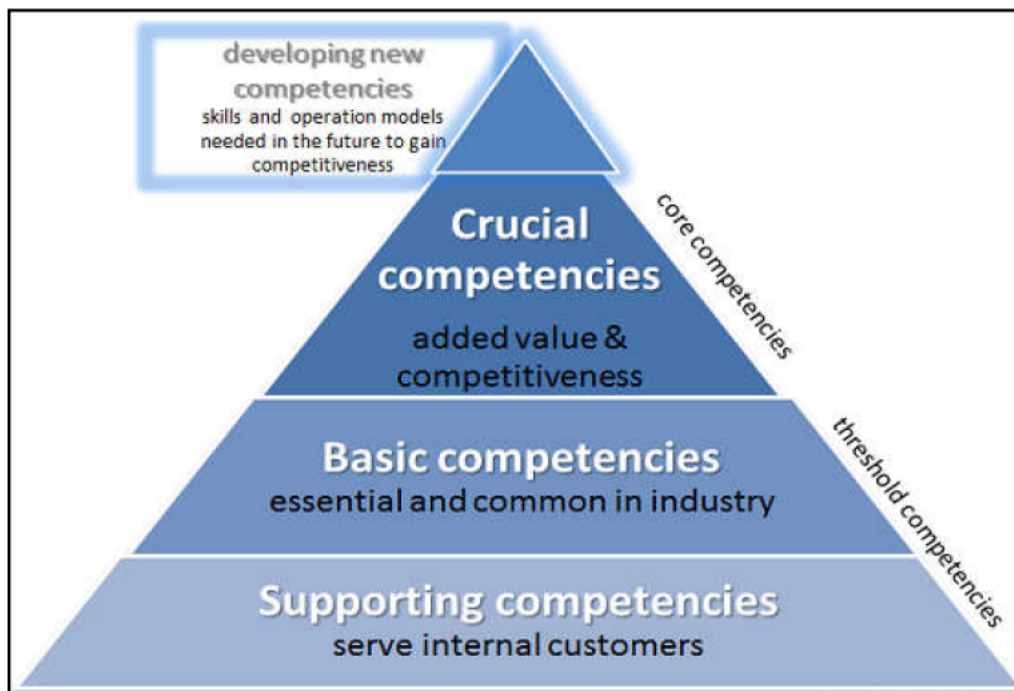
developing new competencies
skills and operation models needed in the future to gain competitiveness

Crucial competencies
added value & competitiveness

core competencies

Basic competencies
essential and common in industry

threshold competencies

Supporting competencies
serve internal customers